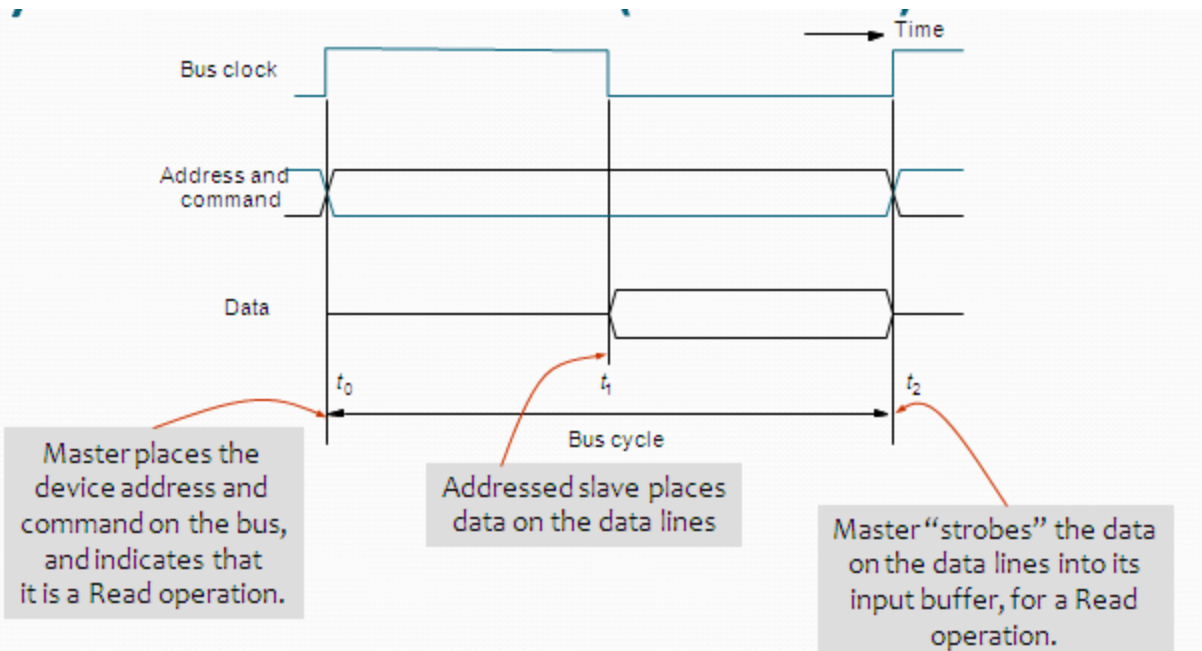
Time

Bus clock

Address and command

Data

$t_0$

$t_1$

$t_2$

Bus cycle

Master places the device address and command on the bus, and indicates that it is a Read operation.

Addressed slave places data on the data lines

Master "strobes" the data on the data lines into its input buffer, for a Read operation.